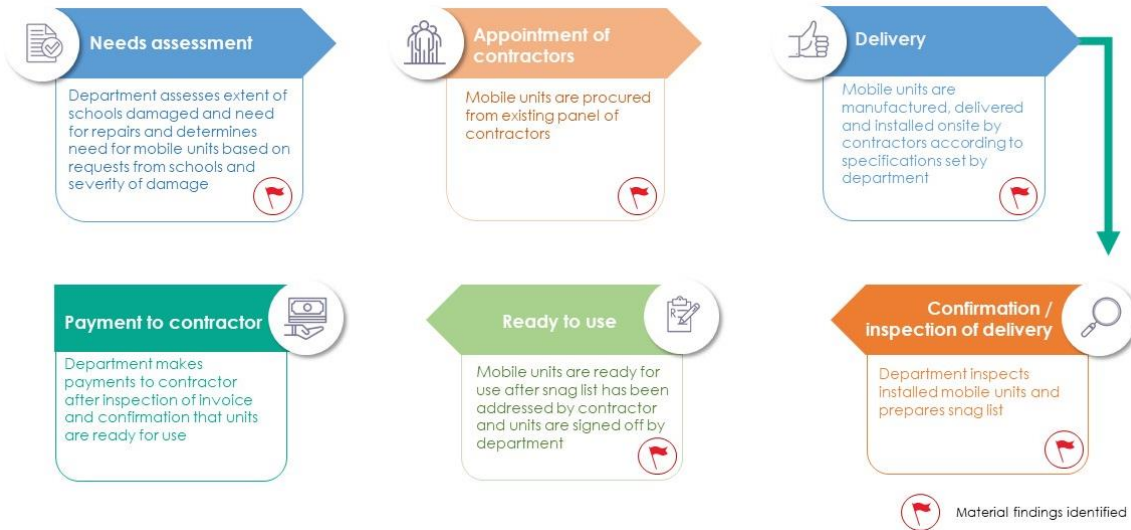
Needs assessment

Department assesses extent of schools damaged and need for repairs and determines need for mobile units based on requests from schools and severity of damage

Appointment of contractors

Mobile units are procured from existing panel of contractors

Delivery

Mobile units are manufactured, delivered and installed onsite by contractors according to specifications set by department

Confirmation / inspection of delivery

Department inspects installed mobile units and prepares snag list

Ready to use

Mobile units are ready for use after snag list has been addressed by contractor and units are signed off by department

Payment to contractor

Department makes payments to contractor after inspection of invoice and confirmation that units are ready for use

Material findings identified